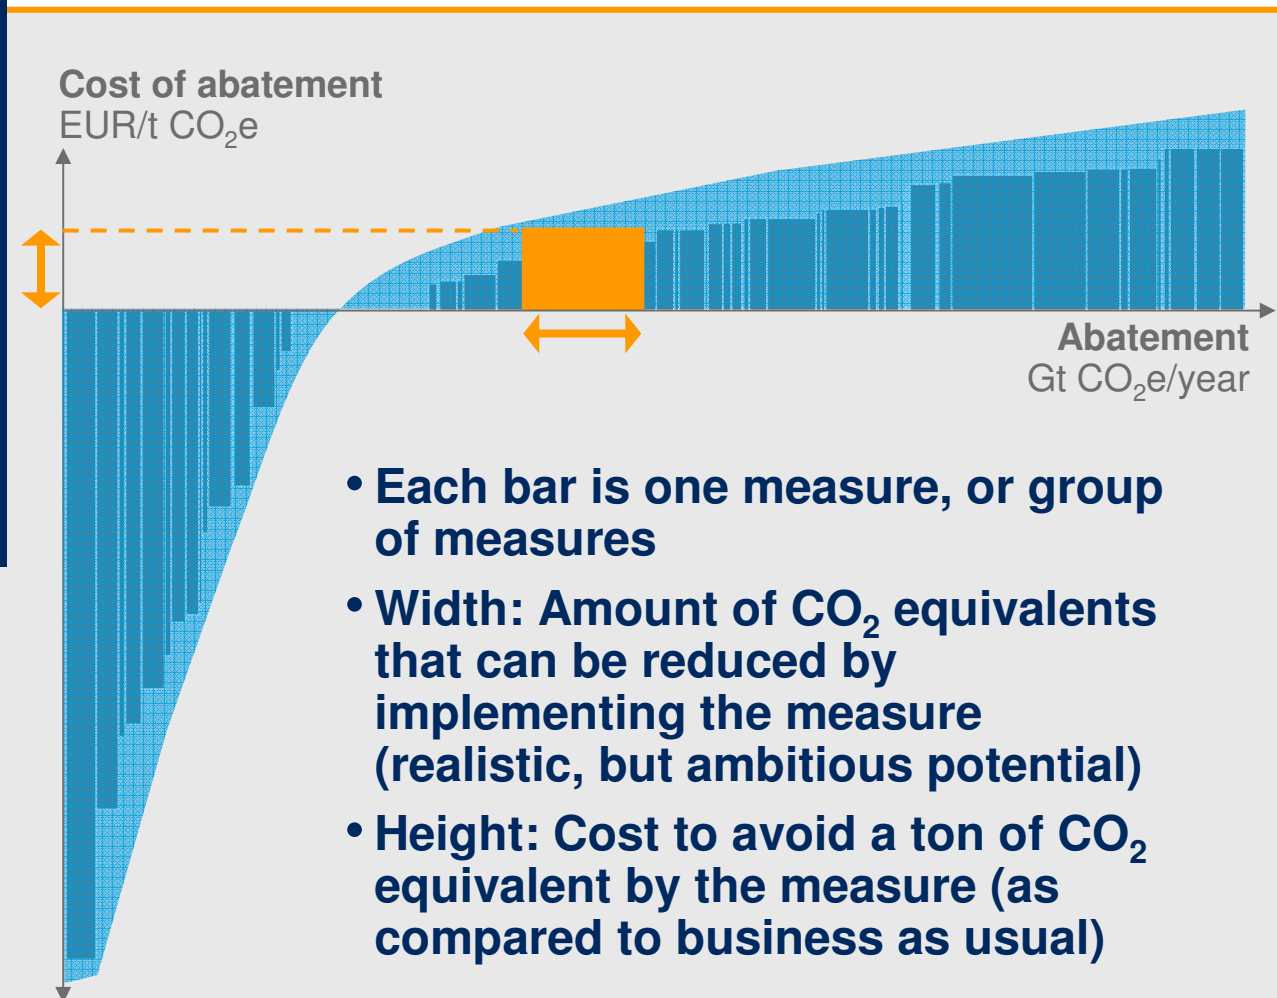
Cost of abatement
EUR/t $CO_2$e

Abatement
Gt $CO_2$e/year

• Each bar is one measure, or group of measures

• Width: Amount of $CO_2$ equivalents that can be reduced by implementing the measure (realistic, but ambitious potential)

• Height: Cost to avoid a ton of $CO_2$ equivalent by the measure (as compared to business as usual)